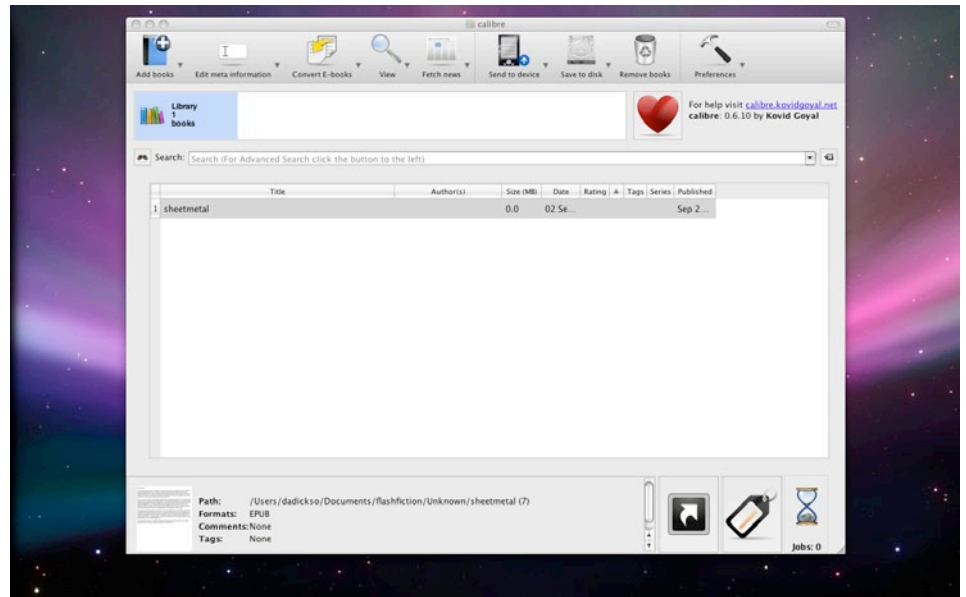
calibre

Add books Edit meta information Convert E-books View Fetch news Send to device Save to disk Remove books Preferences

Library
1
books

For help visit calibre.kovidgoyal.net
calibre: 0.6.10 by Kovid Goyal

Search: Search (For Advanced Search click the button to the left)

| | Title | Author(s) | Size (MB) | Date | Rating | Tags | Series | Published |
|---|---|---|---|---|---|---|---|---|
| 1 | sheetmetal | | 0.0 | 02 Se... | | | | Sep 2... |

Path: /Users/dadickso/Documents/flashfiction/Unknown/sheetmetal (7)
Formats: EPUB
Comments: None
Tags: None

Jobs: 0